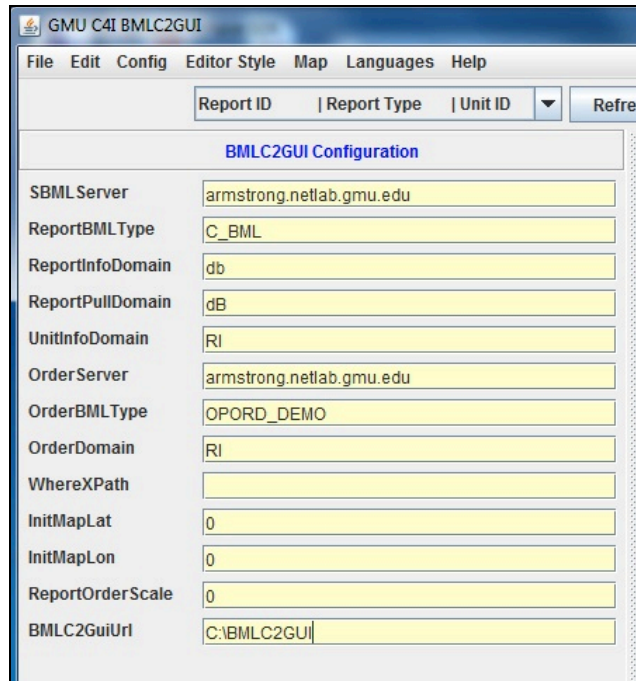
GMU C4I BMLC2GUI

File Edit Config Editor Style Map Languages Help

Report ID | Report Type | Unit ID

Refre

BMLC2GUI Configuration

| | |
|---|---|
| SBMLServer | armstrong.netlab.gmu.edu |
| ReportBMLType | C_BML |
| ReportInfoDomain | db |
| ReportPullDomain | dB |
| UnitInfoDomain | RI |
| OrderServer | armstrong.netlab.gmu.edu |
| OrderBMLType | OPORD_DEMO |
| OrderDomain | RI |
| WhereXPath | |
| InitMapLat | 0 |
| InitMapLon | 0 |
| ReportOrderScale | 0 |
| BMLC2GuiUrl | C:\BMLC2GUI |